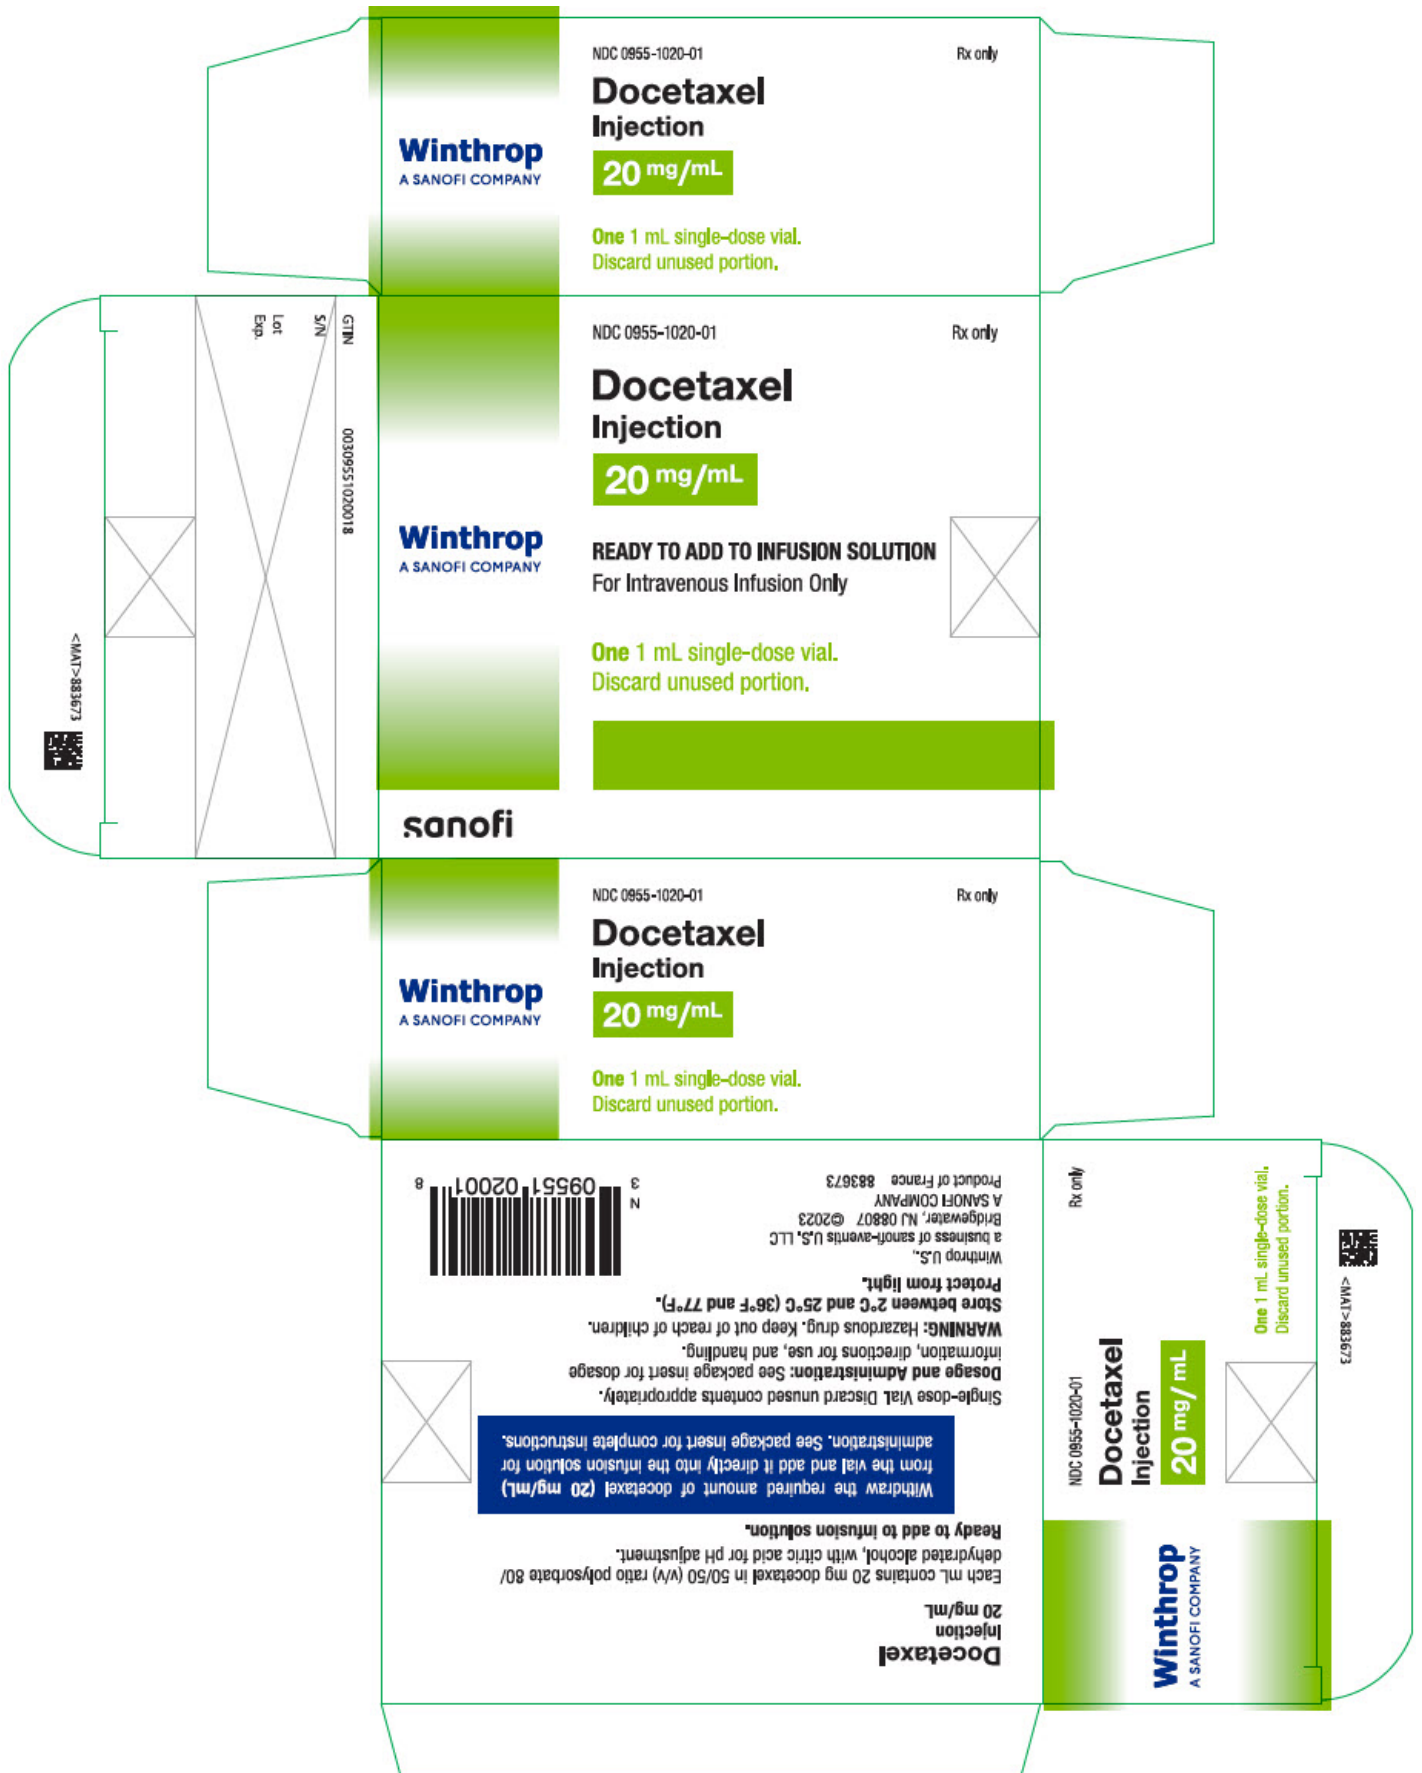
Winthrop
A SANOFI COMPANY

NDC 0955-1020-01

Rx only

Docetaxel
Injection

20 mg/mL

One 1 mL single-dose vial.
Discard unused portion.

GTIN 00309551020018
S/N
Lot
Exp.

<MAT>-883673

Winthrop
A SANOFI COMPANY

NDC 0955-1020-01

Rx only

Docetaxel
Injection

20 mg/mL

READY TO ADD TO INFUSION SOLUTION
For Intravenous Infusion Only

One 1 mL single-dose vial.
Discard unused portion.

sanofi

Winthrop
A SANOFI COMPANY

NDC 0955-1020-01

Rx only

Docetaxel
Injection

20 mg/mL

One 1 mL single-dose vial.
Discard unused portion.

Docetaxel
Injection
20 mg/mL

Each mL contains 20 mg docetaxel in 50/50 (v/v) ratio polysorbate 80/ dehydrated alcohol, with citric acid for pH adjustment.

Ready to add to infusion solution.

Withdraw the required amount of docetaxel (20 mg/mL) from the vial and add it directly into the infusion solution for administration. See package insert for complete instructions.

Single-dose Vial. Discard unused contents appropriately.

Dosage and Administration: See package insert for dosage information, directions for use, and handling.

WARNING: Hazardous drug. Keep out of reach of children.

Store between 2°C and 25°C (36°F and 77°F).

Protect from light.

Winthrop U.S.,
a business of sanofi-aventis U.S. LLC
Bridgewater, NJ 08807 ©2023
A SANOFI COMPANY
Product of France 883673

N 3 09551 02001 8

NDC 0955-1020-01

Rx only

Docetaxel
Injection

20 mg/mL

One 1 mL single-dose vial.
Discard unused portion.

Winthrop
A SANOFI COMPANY

<MAT>-883673